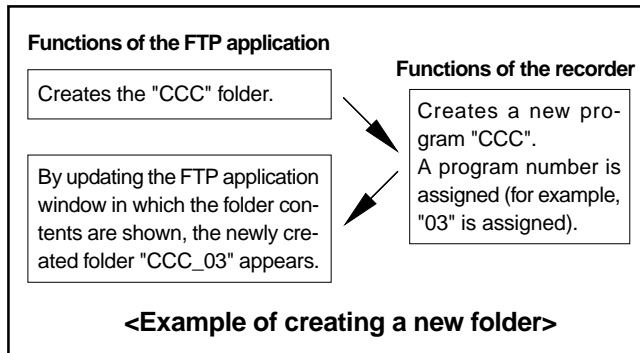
Functions of the FTP application

Creates the "CCC" folder.

Functions of the recorder

Creates a new program "CCC".
A program number is assigned (for example, "03" is assigned).

By updating the FTP application window in which the folder contents are shown, the newly created folder "CCC_03" appears.

<Example of creating a new folder>